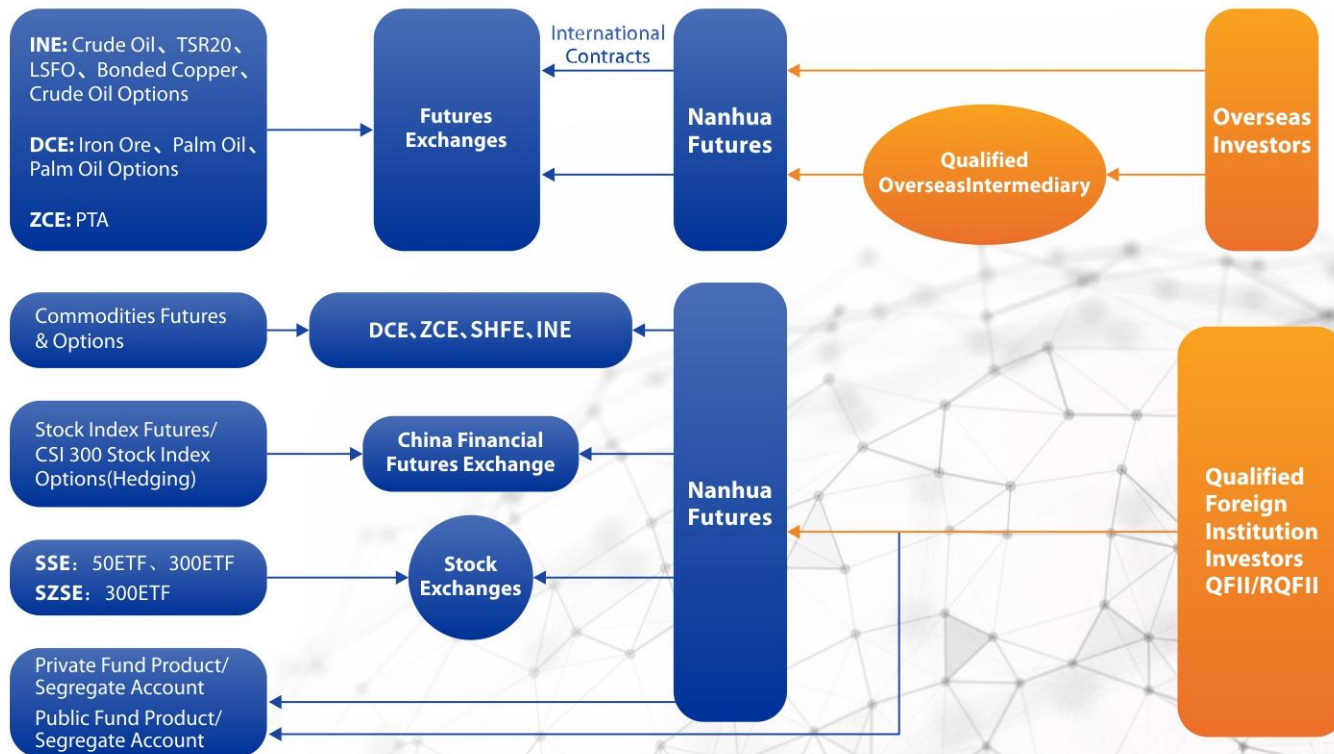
INE: Crude Oil、TSR20、LSFO、Bonded Copper、Crude Oil Options

DCE: Iron Ore、Palm Oil、Palm Oil Options

ZCE: PTA

Futures Exchanges

International Contracts

Nanhua Futures

Qualified OverseasIntermediary

Overseas Investors

Commodities Futures & Options

DCE、ZCE、SHFE、INE

Stock Index Futures/ CSI 300 Stock Index Options(Hedging)

China Financial Futures Exchange

Nanhua Futures

Qualified Foreign Institution Investors QFII/RQFII

SSE: 50ETF、300ETF
SZSE: 300ETF

Stock Exchanges

Private Fund Product/ Segregate Account

Public Fund Product/ Segregate Account